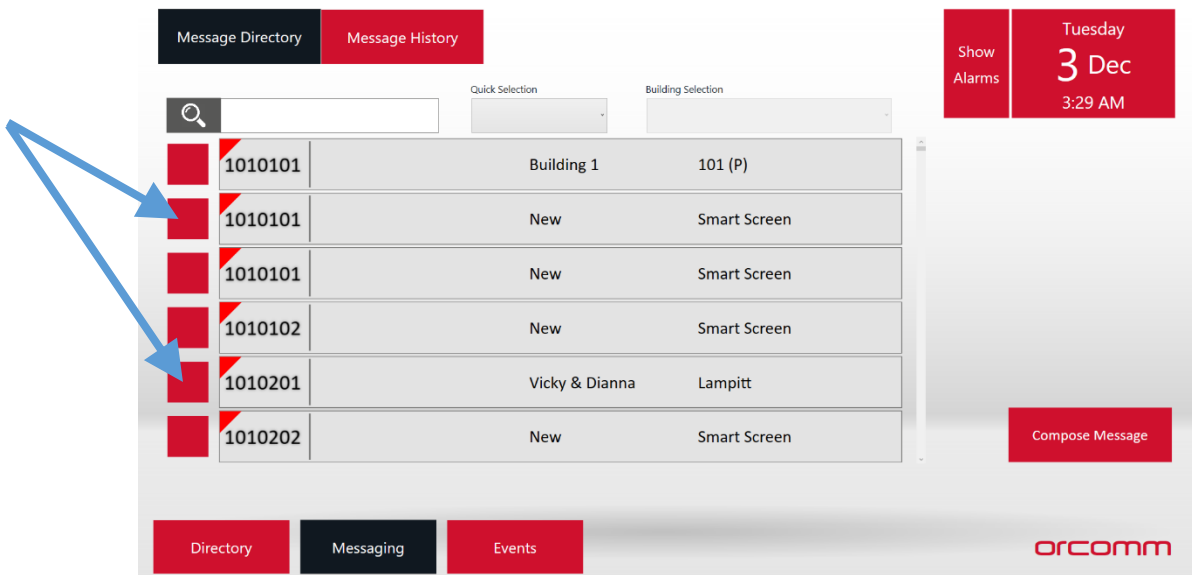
Message Directory Message History

Show Alarms

Tuesday
3 Dec
3:29 AM

Quick Selection

Building Selection

| | | |
|---|---|---|
| 1010101 | Building 1 | 101 (P) |
| 1010101 | New | Smart Screen |
| 1010101 | New | Smart Screen |
| 1010102 | New | Smart Screen |
| 1010201 | Vicky & Dianna | Lampitt |
| 1010202 | New | Smart Screen |

Compose Message

Directory Messaging Events

orcomm